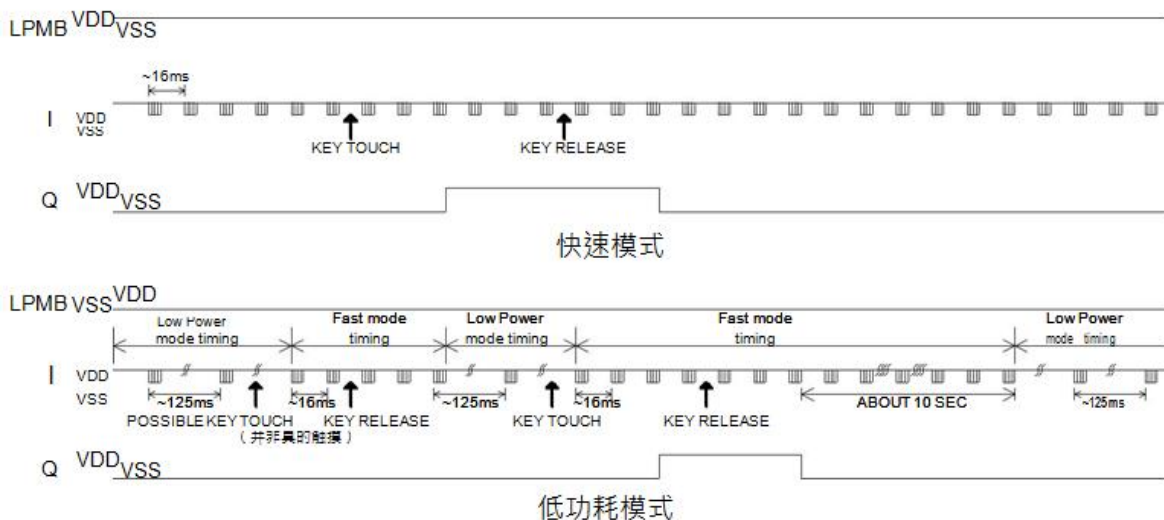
LPMB VDD VSS

~16ms

I VDD VSS

KEY TOUCH

KEY RELEASE

Q VDD VSS

快速模式

LPMB VSS VDD

Low Power mode timing

Fast mode timing

Low Power mode timing

Fast mode timing

Low Power mode timing

I VDD VSS

~125ms

~16ms

~125ms

~16ms

ABOUT 10 SEC

~125ms

POSSIBLE KEY TOUCH (并非真的触摸)

KEY RELEASE

KEY TOUCH

KEY RELEASE

Q VDD VSS

低功耗模式